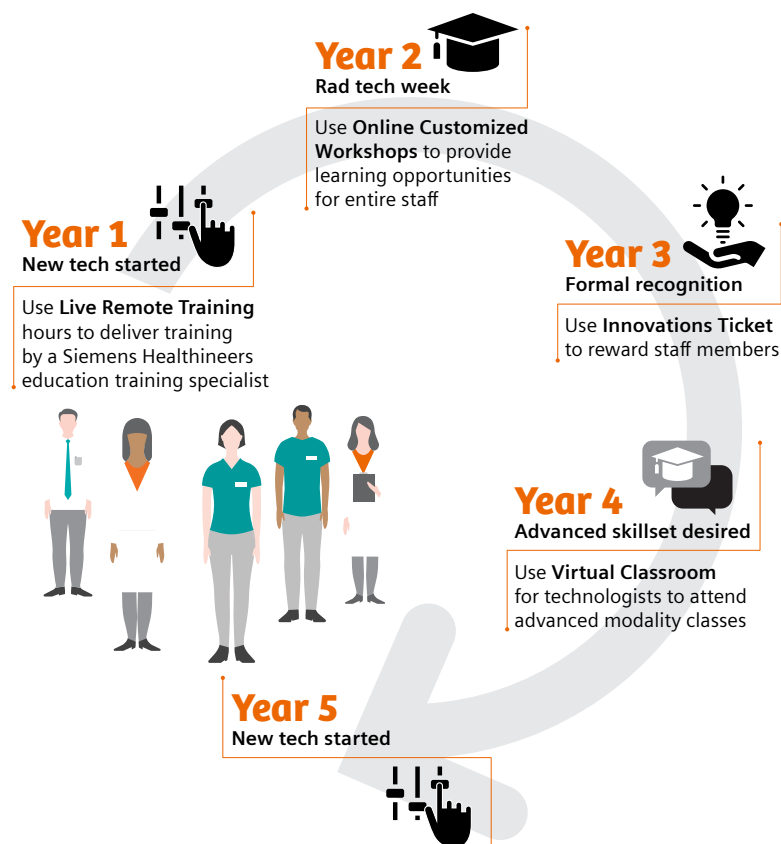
Year 2
Rad tech week

Use **Online Customized Workshops** to provide learning opportunities for entire staff

Year 1
New tech started

Use **Live Remote Training** hours to deliver training by a Siemens Healthineers education training specialist

Year 3
Formal recognition

Use **Innovations Ticket** to reward staff members

Year 4
Advanced skillset desired

Use **Virtual Classroom** for technologists to attend advanced modality classes

Year 5
New tech started